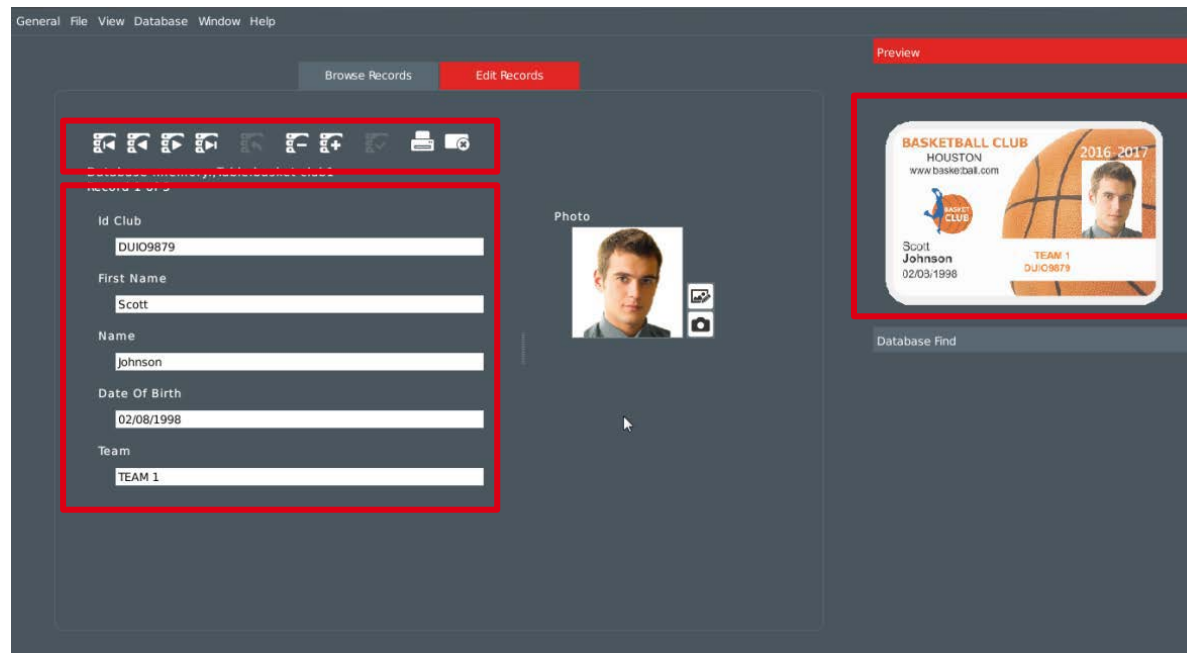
General File View Database Window Help

Browse Records Edit Records

Preview

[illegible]
Record 1 of 3

Id Club
DUIO9879

First Name
Scott

Name
Johnson

Date Of Birth
02/08/1998

Team
TEAM 1

Photo

BASKETBALL CLUB
HOUSTON
www.basketball.com
2016-2017
BASKET CLUB
Scott
Johnson
02/08/1998
TEAM 1
DUIO9879

Database Find